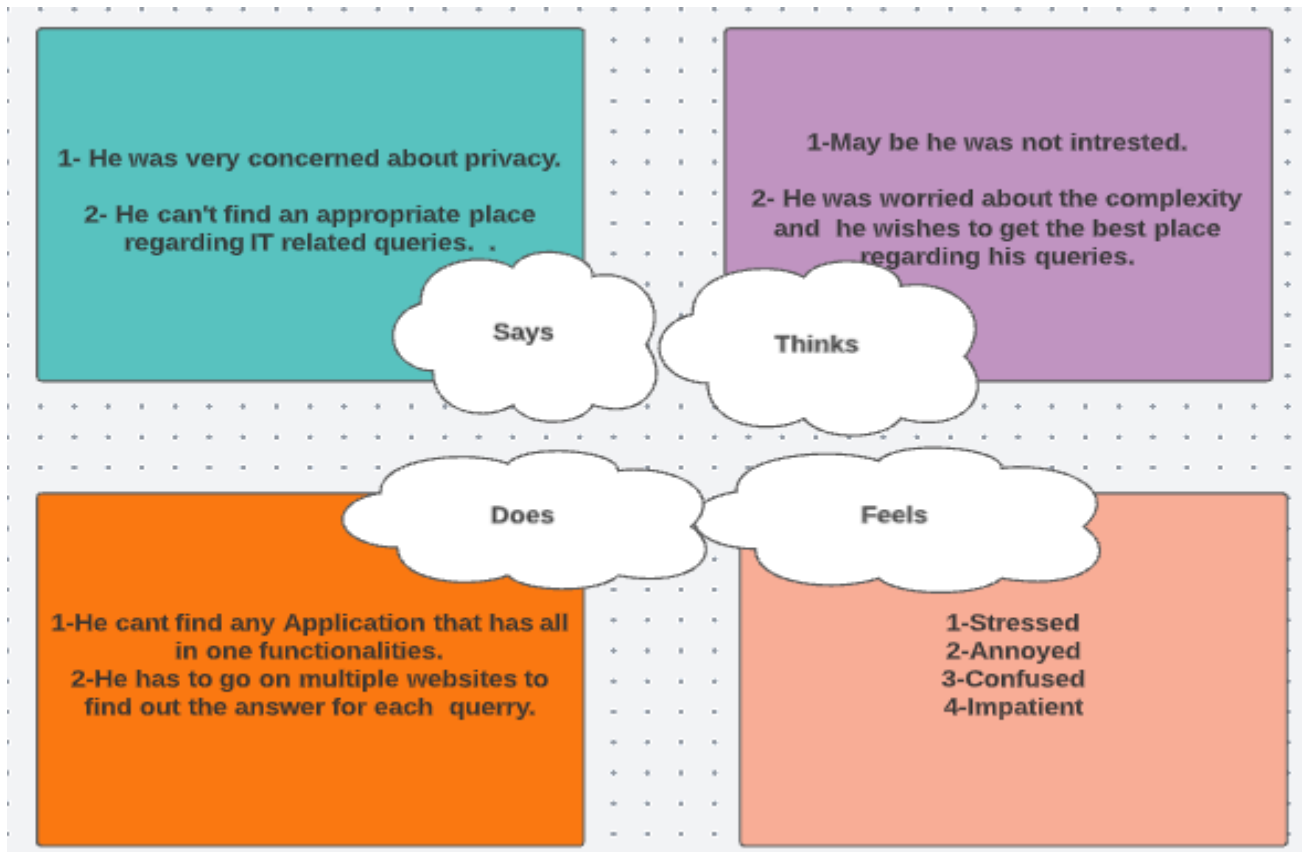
1- He was very concerned about privacy.

2- He can't find an appropriate place regarding IT related queries.  .

1-May be he was not intrested.

2- He was worried about the complexity and  he wishes to get the best place regarding his queries.

Says

Thinks

Does

Feels

1-He cant find any Application that has all in one functionalities.
2-He has to go on multiple websites to find out the answer for each  querry.

1-Stressed
2-Annoyed
3-Confused
4-Impatient